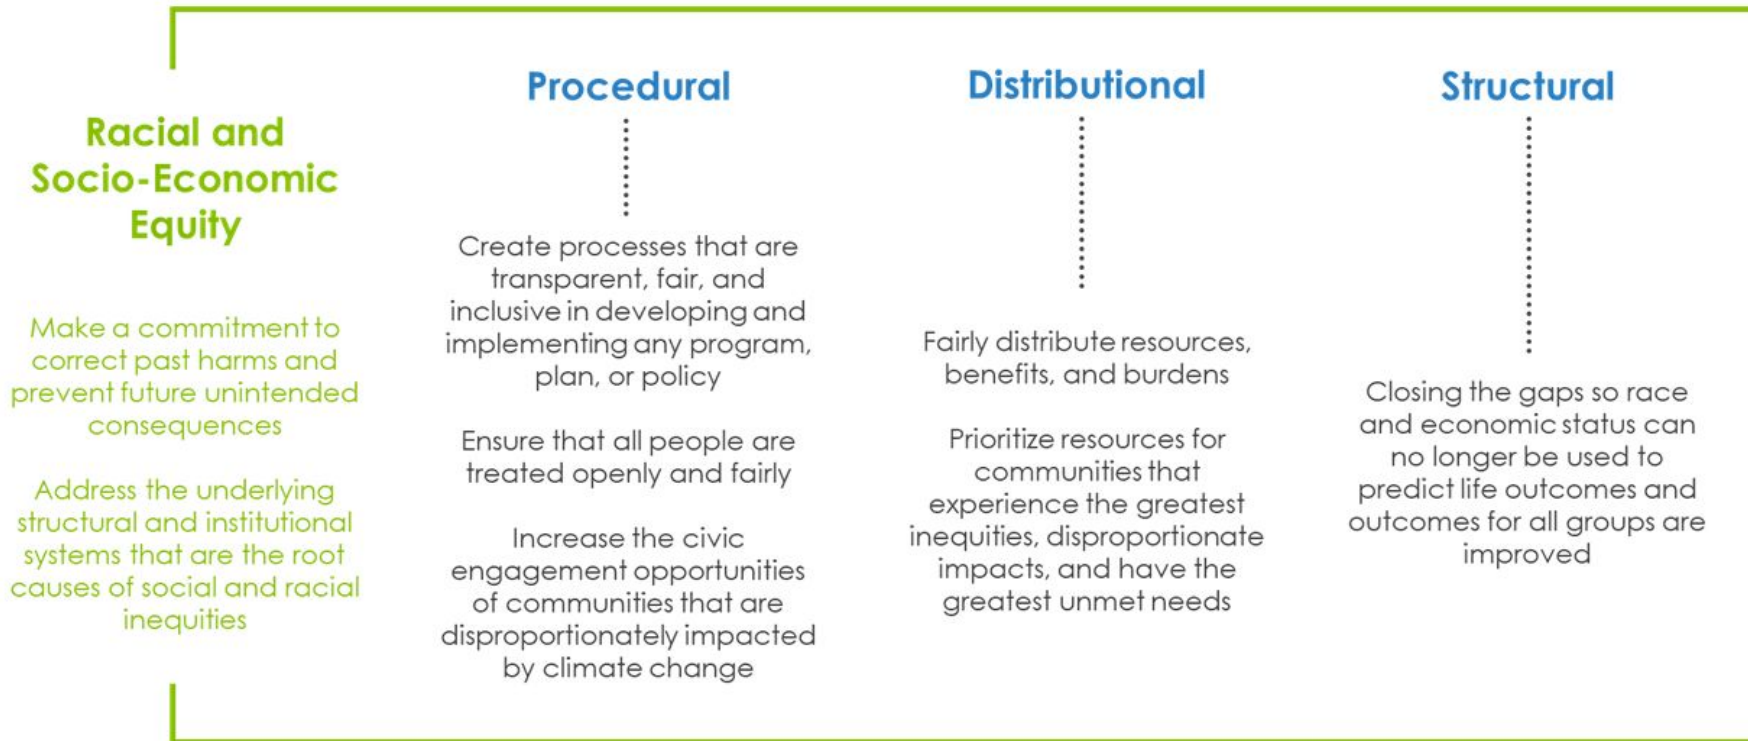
Racial and Socio-Economic Equity

Make a commitment to correct past harms and prevent future unintended consequences

Address the underlying structural and institutional systems that are the root causes of social and racial inequities

Procedural

Create processes that are transparent, fair, and inclusive in developing and implementing any program, plan, or policy

Ensure that all people are treated openly and fairly

Increase the civic engagement opportunities of communities that are disproportionately impacted by climate change

Distributional

Fairly distribute resources, benefits, and burdens

Prioritize resources for communities that experience the greatest inequities, disproportionate impacts, and have the greatest unmet needs

Structural

Closing the gaps so race and economic status can no longer be used to predict life outcomes and outcomes for all groups are improved